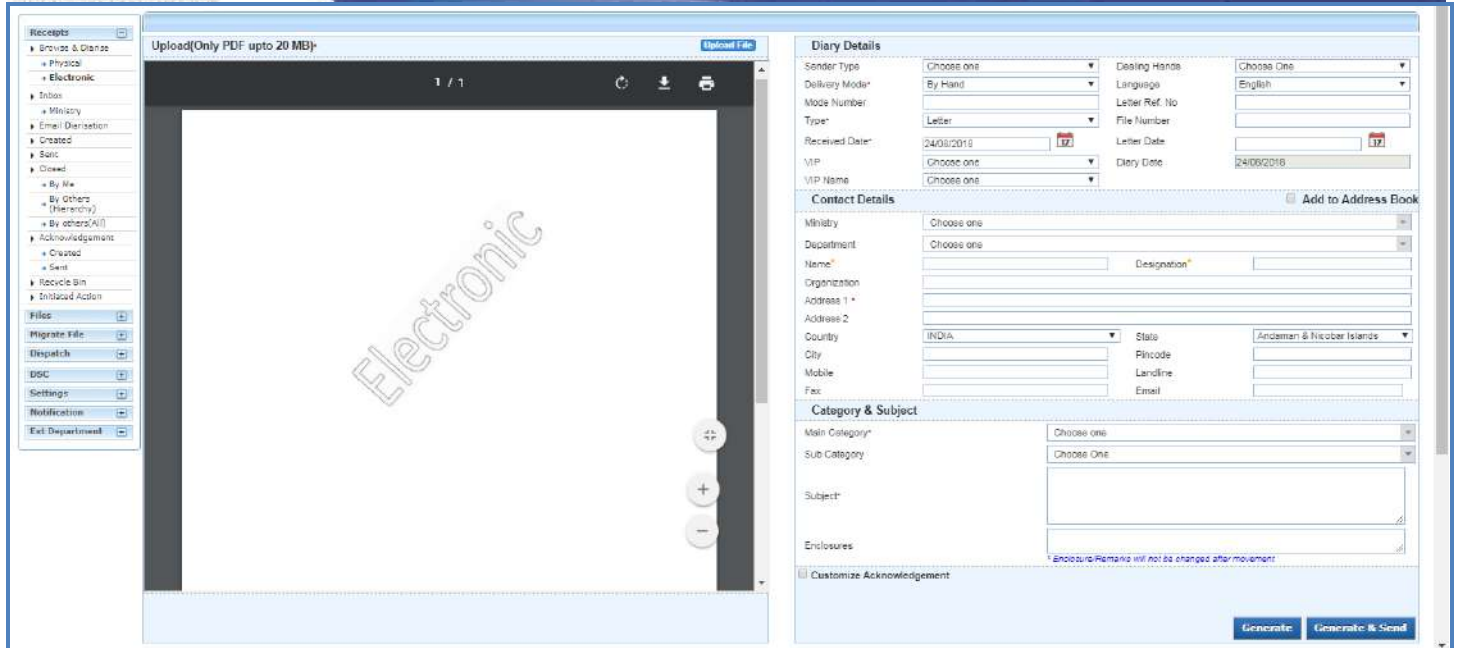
Receipts
Browse & Diarise
Physical
Electronic
Inbox
Ministry
Email Diarisation
Created
Sent
Closed
By Me
By Others (Hierarchy)
By others(All)
Acknowledgement
Created
Sent
Recycle Bin
Initiated Action
Files
Migrate File
Dispatch
DSC
Settings
Notification
Ext Department

Upload(Only PDF upto 20 MB)*
Upload File
1 / 1
Electronic

Diary Details
Sender Type | Choose one
Dealing Hands | Choose One
Delivery Mode* | By Hand
Language | English
Mode Number
Letter Ref. No
Type* | Letter
File Number
Received Date* | 24/08/2018
Letter Date
VIP | Choose one
Diary Date | 24/08/2018
VIP Name | Choose one

Contact Details
Add to Address Book
Ministry | Choose one
Department | Choose one
Name*
Designation*
Organization
Address 1 *
Address 2
Country | INDIA
State | Andaman & Nicobar Islands
City
Pincode
Mobile
Landline
Fax
Email

Category & Subject
Main Category* | Choose one
Sub Category | Choose One
Subject*
Enclosures
* Enclosure/Remarks will not be changed after movement
Customize Acknowledgement
Generate
Generate & Send